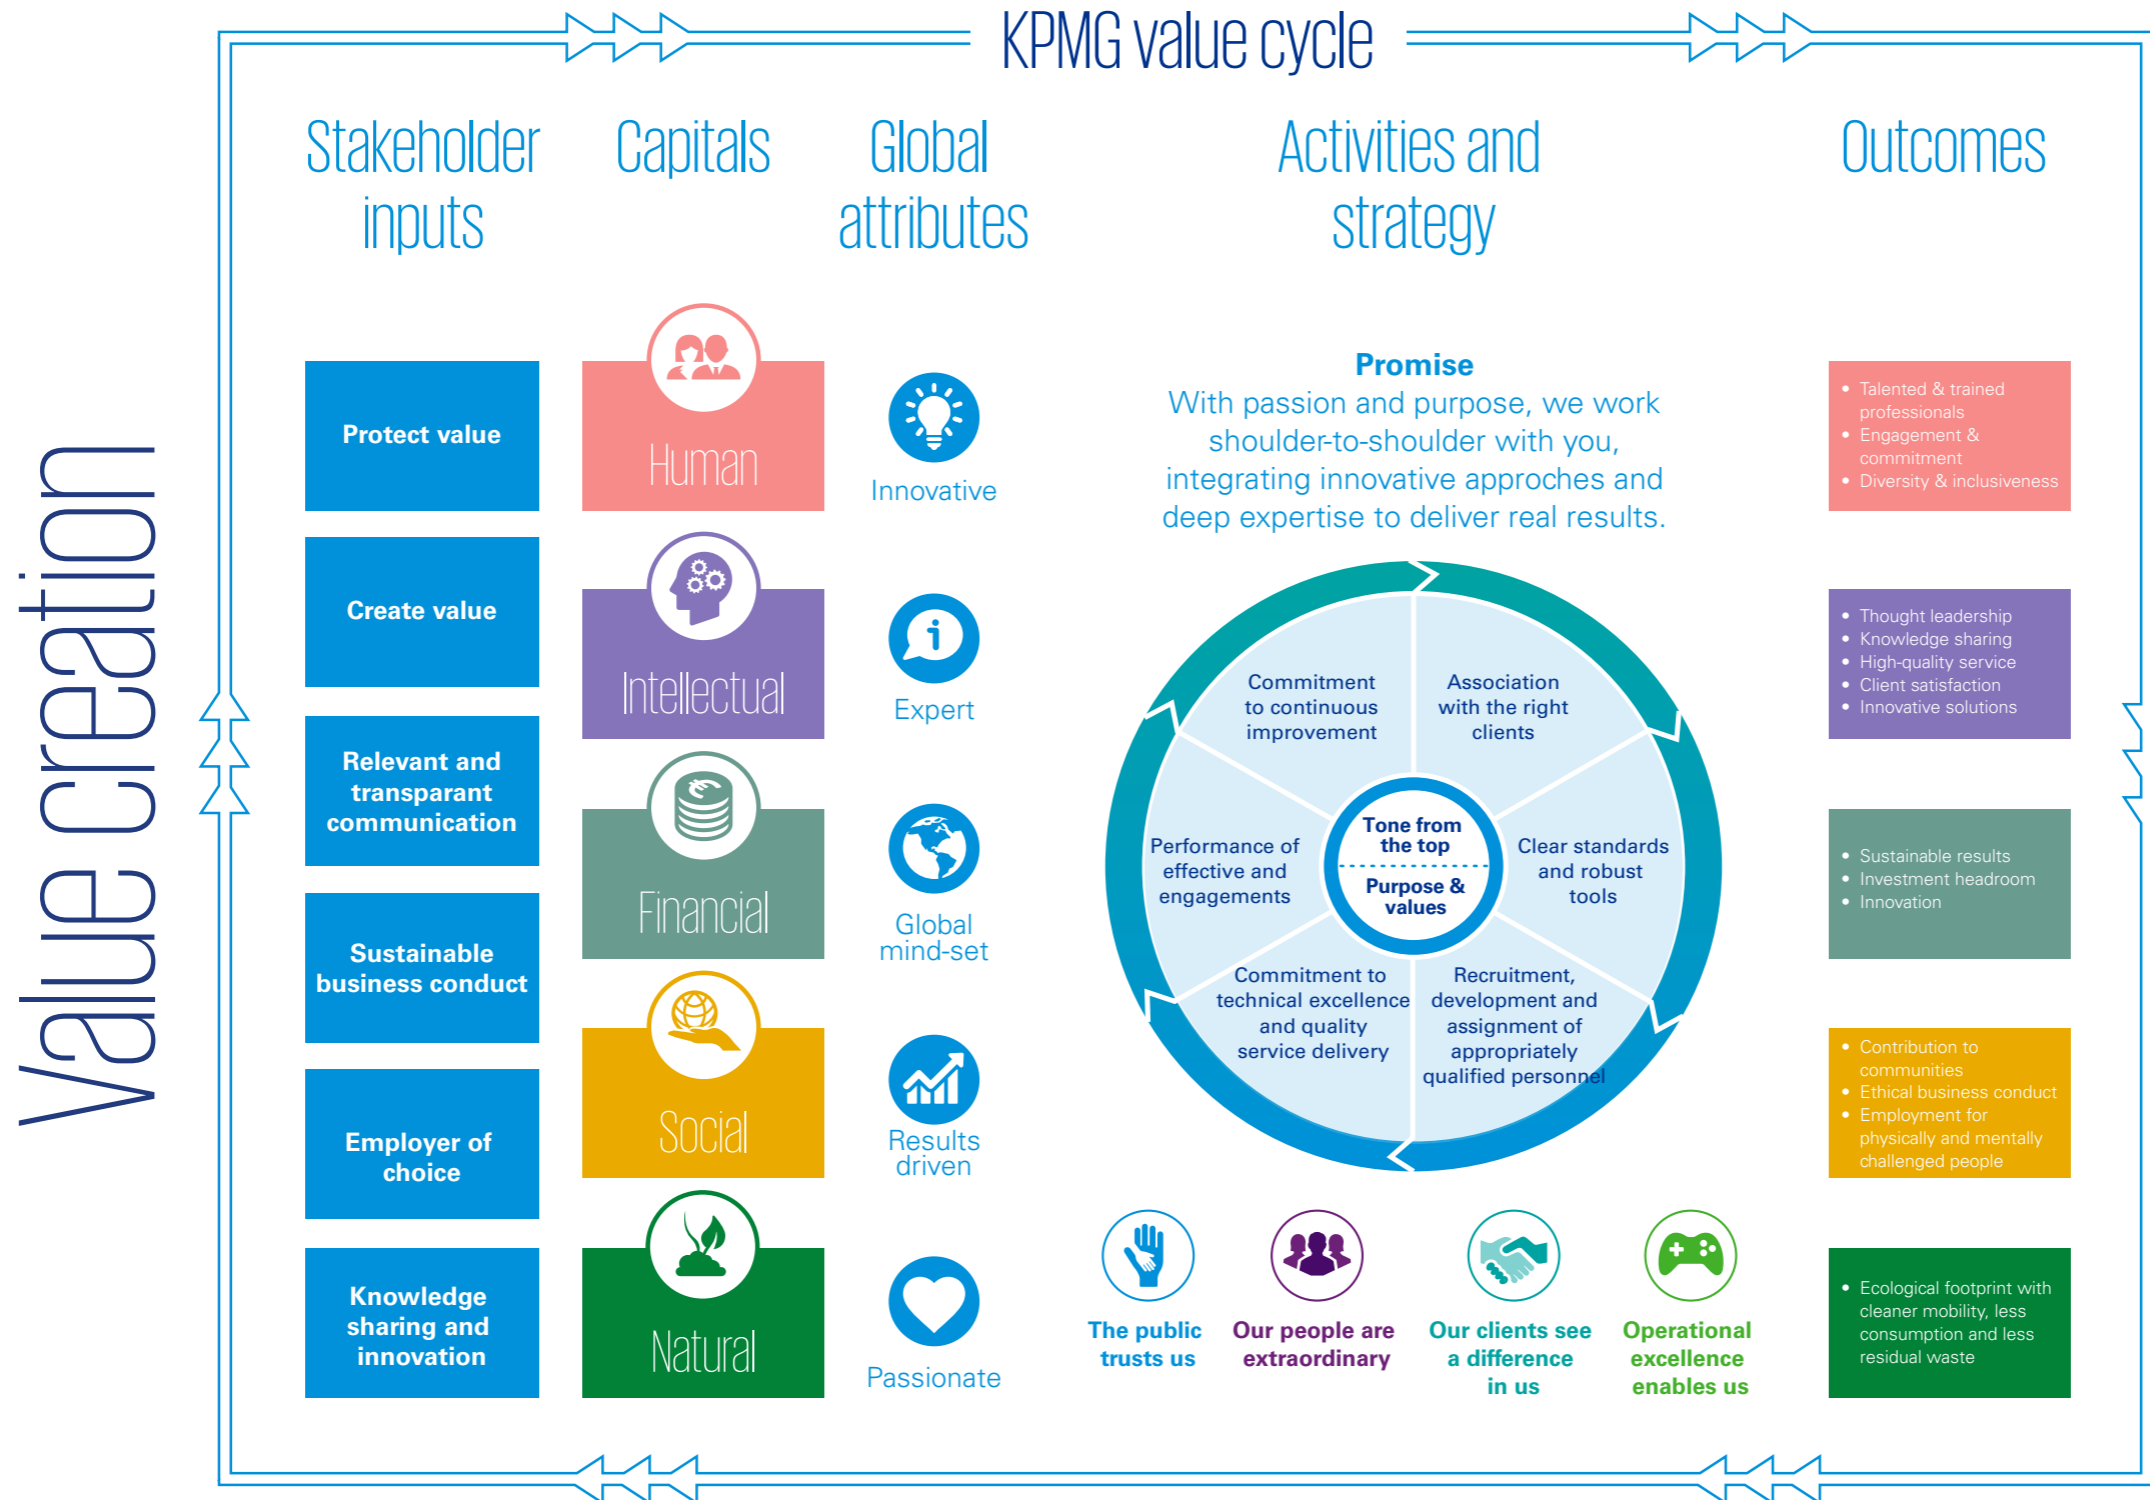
KPMG value cycle

Value creation

Stakeholder inputs

Capitals

Global attributes

Activities and strategy

Outcomes

Protect value

Create value

Relevant and transparant communication

Sustainable business conduct

Employer of choice

Knowledge sharing and innovation

Human

Intellectual

Financial

Social

Natural

Innovative

Expert

Global mind-set

Results driven

Passionate

Promise
With passion and purpose, we work shoulder-to-shoulder with you, integrating innovative approches and deep expertise to deliver real results.

Commitment to continuous improvement

Association with the right clients

Performance of effective and engagements

Tone from the top

Purpose & values

Clear standards and robust tools

Commitment to technical excellence and quality service delivery

Recruitment, development and assignment of appropriately qualified personnel

The public trusts us

Our people are extraordinary

Our clients see a difference in us

Operational excellence enables us

- Talented & trained professionals
- Engagement & commitment
- Diversity & inclusiveness

- Thought leadership
- Knowledge sharing
- High-quality service
- Client satisfaction
- Innovative solutions

- Sustainable results
- Investment headroom
- Innovation

- Contribution to communities
- Ethical business conduct
- Employment for physically and mentally challenged people

- Ecological footprint with cleaner mobility, less consumption and less residual waste